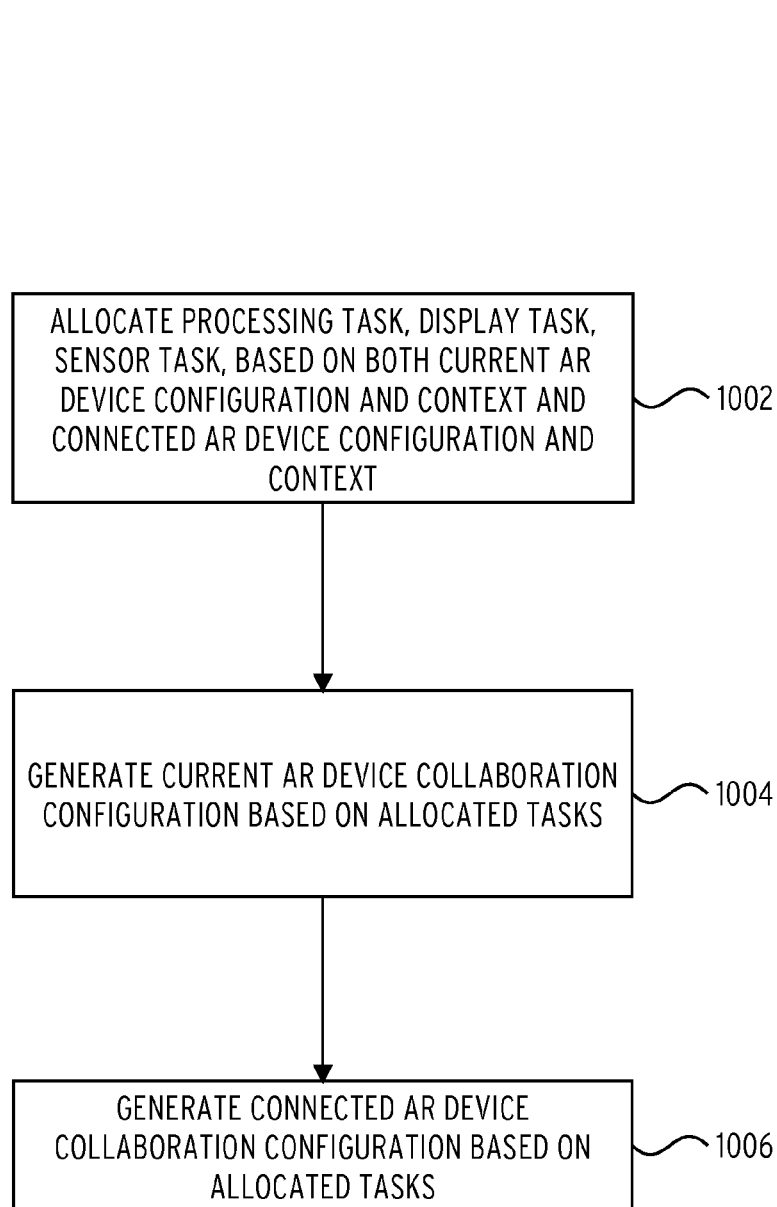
ALLOCATE PROCESSING TASK, DISPLAY TASK, SENSOR TASK, BASED ON BOTH CURRENT AR DEVICE CONFIGURATION AND CONTEXT AND CONNECTED AR DEVICE CONFIGURATION AND CONTEXT

1002

GENERATE CURRENT AR DEVICE COLLABORATION CONFIGURATION BASED ON ALLOCATED TASKS

1004

GENERATE CONNECTED AR DEVICE COLLABORATION CONFIGURATION BASED ON ALLOCATED TASKS

1006